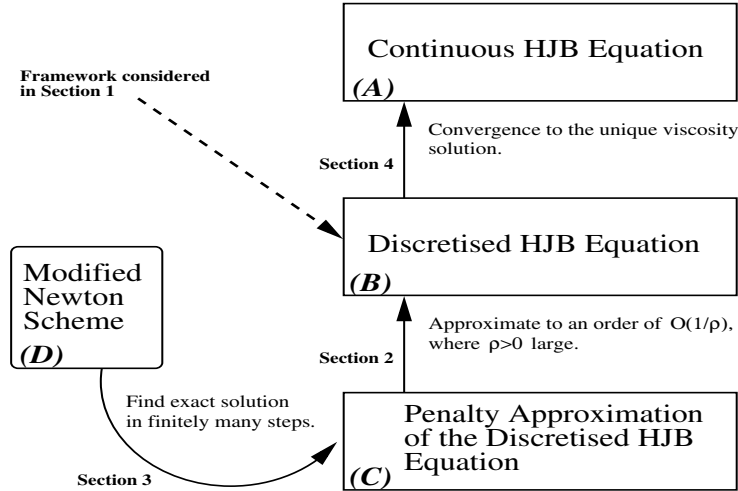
Continuous HJB Equation
(A)

Framework considered in Section 1

Convergence to the unique viscosity solution.

Section 4

Discretised HJB Equation
(B)

Modified Newton Scheme
(D)

Approximate to an order of $O(1/\rho)$, where $\rho>0$ large.

Section 2

Find exact solution in finitely many steps.

Penalty Approximation of the Discretised HJB Equation
(C)

Section 3